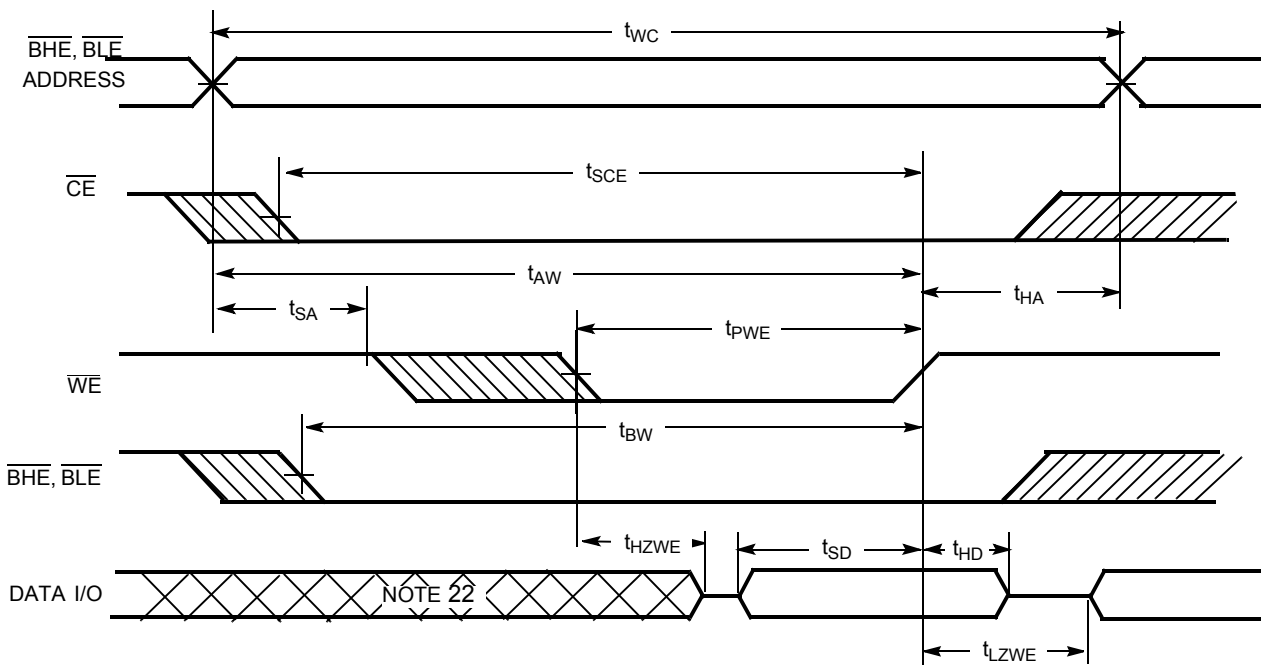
$\overline{BHE}$, $\overline{BLE}$
ADDRESS

$t_{WC}$

$\overline{CE}$

$t_{SCE}$

$t_{AW}$

$t_{HA}$

$t_{SA}$

$t_{PWE}$

$\overline{WE}$

$t_{BW}$

$\overline{BHE}$, $\overline{BLE}$

$t_{HZWE}$

$t_{SD}$

$t_{HD}$

DATA I/O

NOTE 22

$t_{LZWE}$